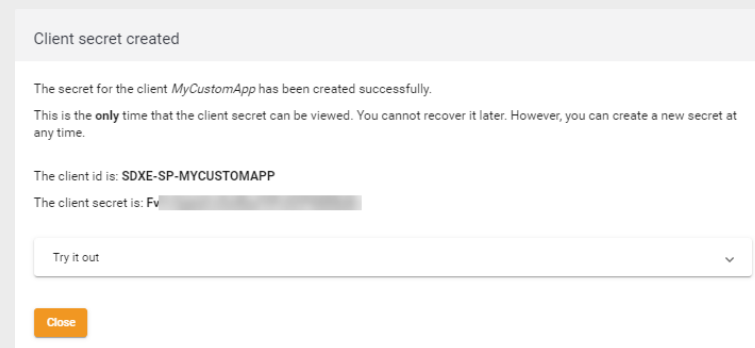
Client secret created

The secret for the client MyCustomApp has been created successfully.

This is the only time that the client secret can be viewed. You cannot recover it later. However, you can create a new secret at any time.

The client id is: SDXE-SP-MYCUSTOMAPP

The client secret is: Fv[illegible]

Try it out

Close